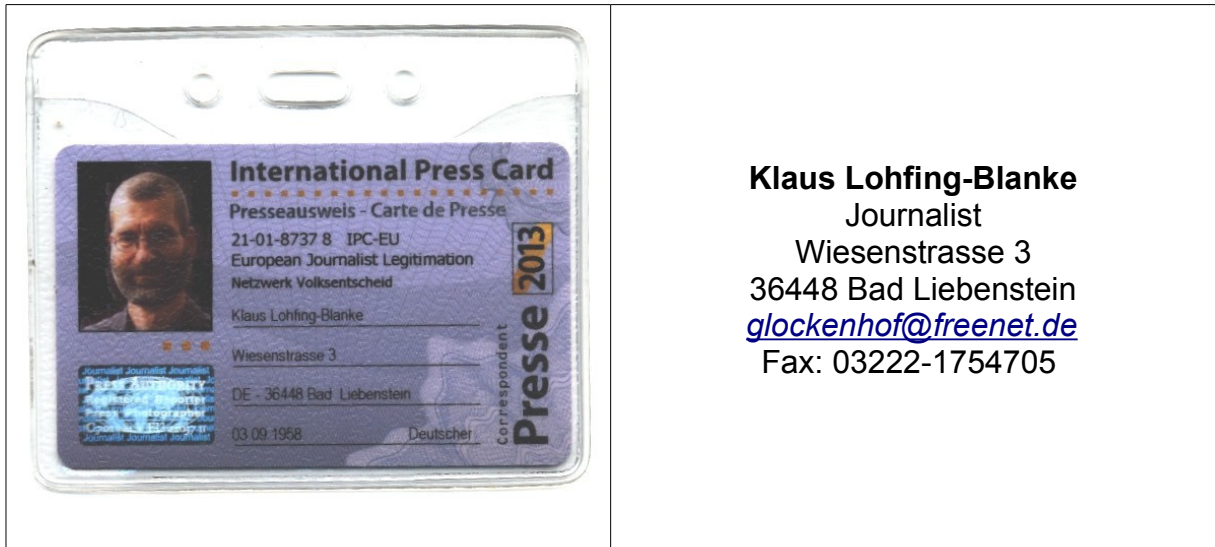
International Press Card
Presseausweis - Carte de Presse
21-01-8737 8 IPC-EU
European Journalist Legitimation
Netzwerk Volksentscheid

Klaus Lohfing-Blanke
Wiesenstrasse 3
DE - 36448 Bad Liebenstein
03.09.1958 Deutscher

Journalist Journalist Journalist
Press Authority
Registered Reporter
Press Photographer
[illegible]
Journalist Journalist Journalist

2013
Correspondent
Presse

**Klaus Lohfing-Blanke**
Journalist
Wiesenstrasse 3
36448 Bad Liebenstein
glockenhof@freenet.de
Fax: 03222-1754705